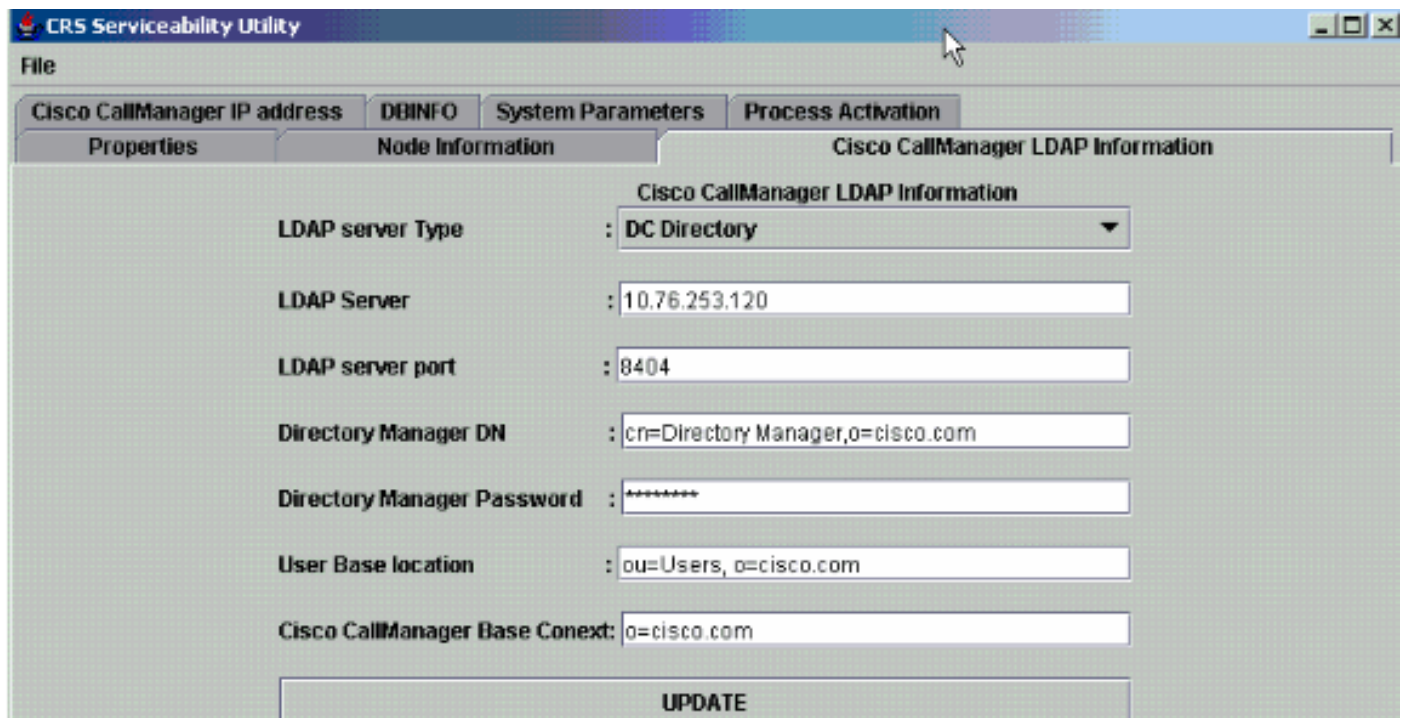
CRS Serviceability Utility

File

Cisco CallManager IP address | DBINFO | System Parameters | Process Activation

Properties | Node Information | Cisco CallManager LDAP Information

Cisco CallManager LDAP Information

LDAP server Type : DC Directory

LDAP Server : 10.76.253.120

LDAP server port : 8404

Directory Manager DN : cn=Directory Manager,o=cisco.com

Directory Manager Password : ********

User Base location : ou=Users, o=cisco.com

Cisco CallManager Base Conext: o=cisco.com

UPDATE